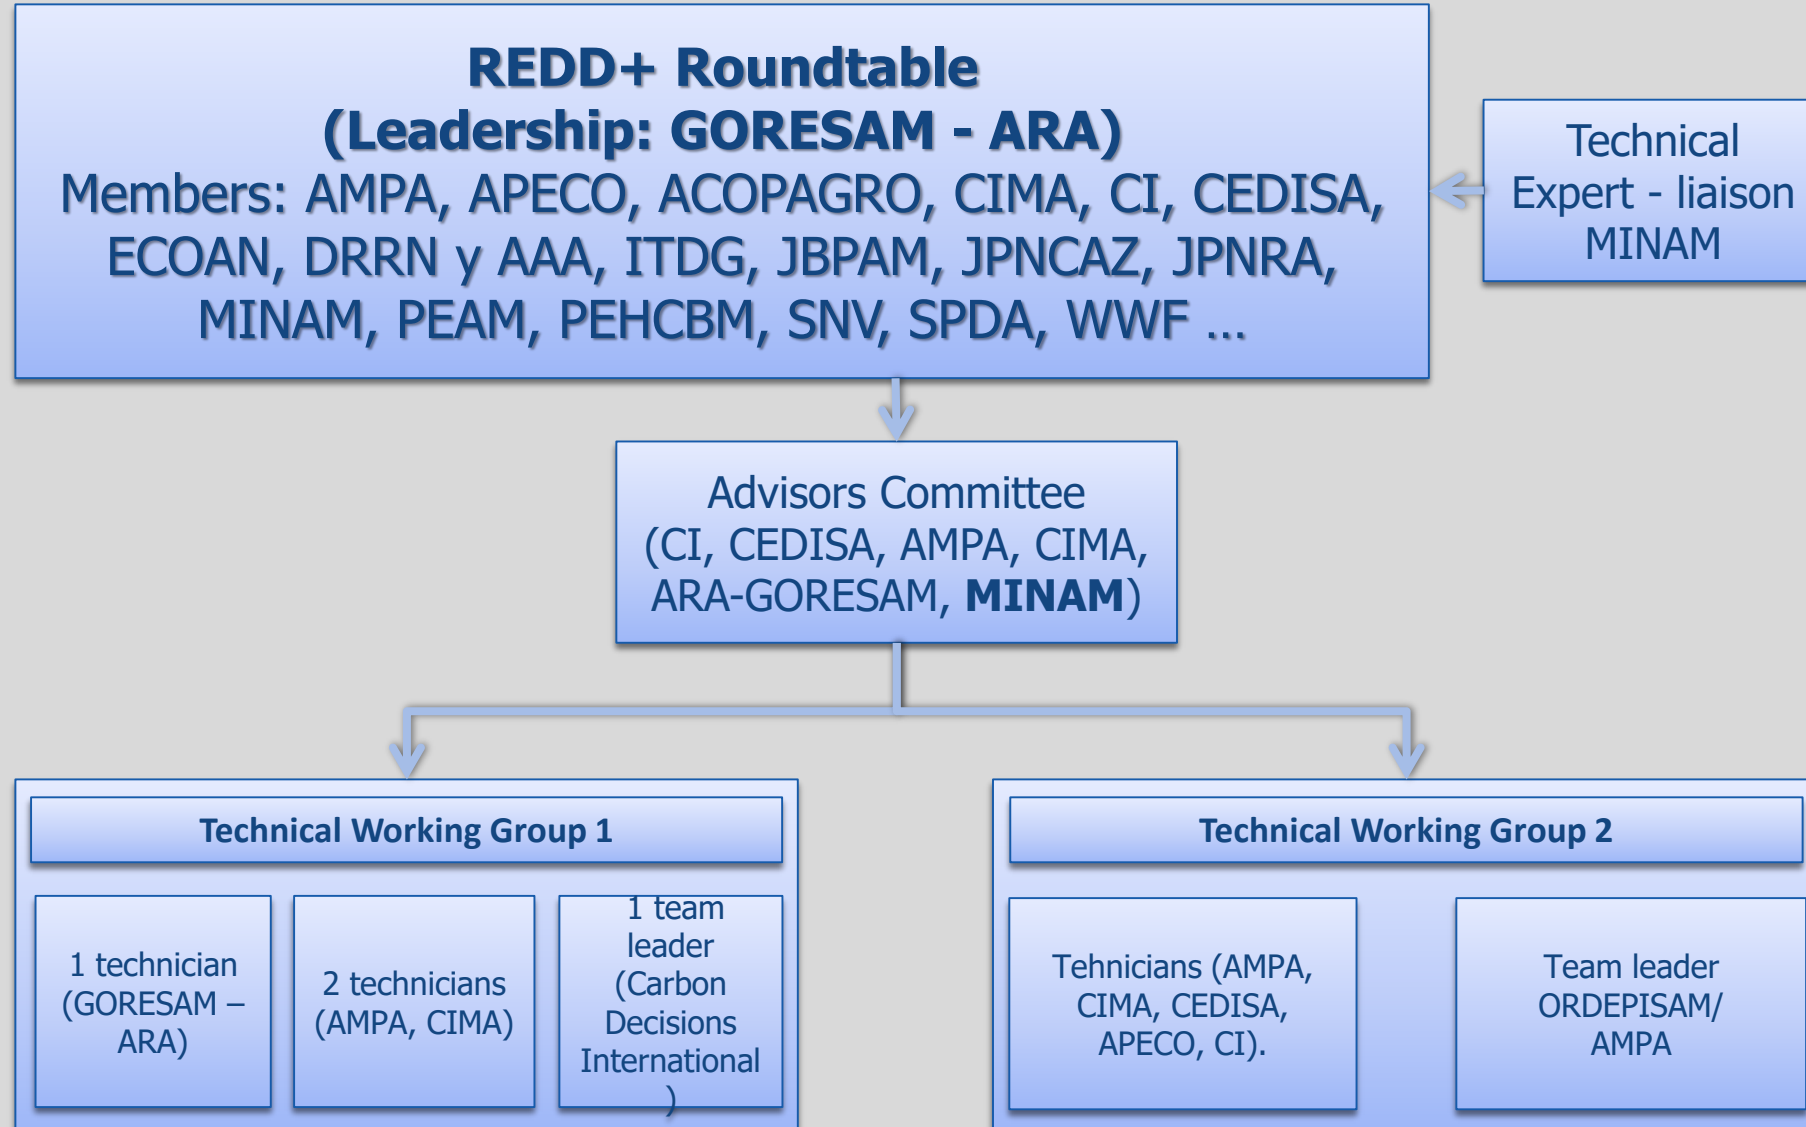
REDD+ Roundtable
(Leadership: GORESAM - ARA)
Members: AMPA, APECO, ACOPAGRO, CIMA, CI, CEDISA, ECOAN, DRRN y AAA, ITDG, JBPAM, JPNCAZ, JPNRA, MINAM, PEAM, PEHCBM, SNV, SPDA, WWF …

Technical Expert - liaison MINAM

Advisors Committee (CI, CEDISA, AMPA, CIMA, ARA-GORESAM, **MINAM**)

Technical Working Group 1

1 technician (GORESAM – ARA)

2 technicians (AMPA, CIMA)

1 team leader (Carbon Decisions International )

Technical Working Group 2

Tehnicians (AMPA, CIMA, CEDISA, APECO, CI).

Team leader ORDEPISAM/ AMPA